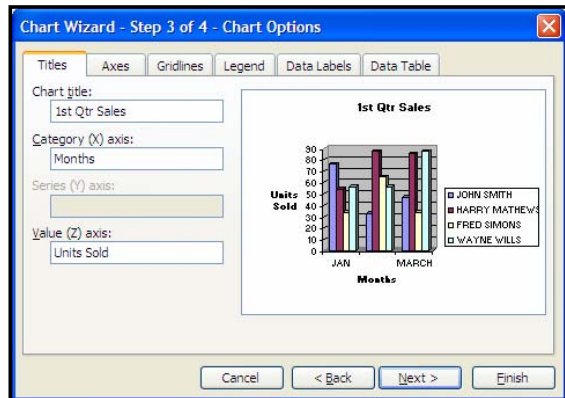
Chart Wizard - Step 3 of 4 - Chart Options

Titles | Axes | Gridlines | Legend | Data Labels | Data Table

Chart title:
1st Qtr Sales

Category (X) axis:
Months

Series (Y) axis:

Value (Z) axis:
Units Sold

1st Qtr Sales

90
80
70
60
50
40
30
20
10
0

Units Sold

JAN
MARCH

Months

JOHN SMITH
HARRY MATHEWS
FRED SIMONS
WAYNE WILLS

Cancel | < Back | Next > | Finish